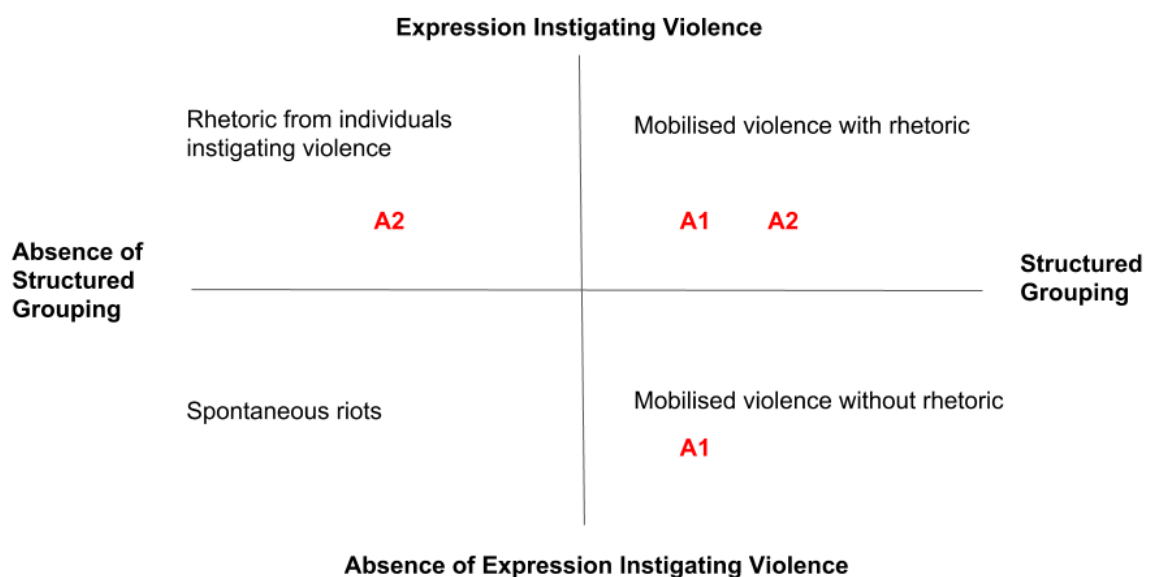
Expression Instigating Violence

Rhetoric from individuals instigating violence

A2

Mobilised violence with rhetoric

A1 A2

Absence of Structured Grouping

Structured Grouping

Spontaneous riots

Mobilised violence without rhetoric

A1

Absence of Expression Instigating Violence